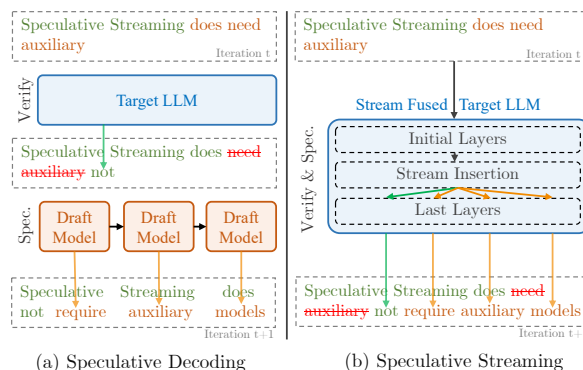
Speculative Streaming does need auxiliary

Iteration t

Verify

Target LLM

Speculative Streaming does ~~need~~ ~~auxiliary~~ not

Spec.

Draft Model

Draft Model

Draft Model

Speculative Streaming does not require auxiliary models

Iteration t+1

(a) Speculative Decoding

Speculative Streaming does need auxiliary

Iteration t

Stream Fused Target LLM

Verify & Spec.

Initial Layers

Stream Insertion

Last Layers

Speculative Streaming does ~~need~~ ~~auxiliary~~ not require auxiliary models

Iteration t+

(b) Speculative Streaming